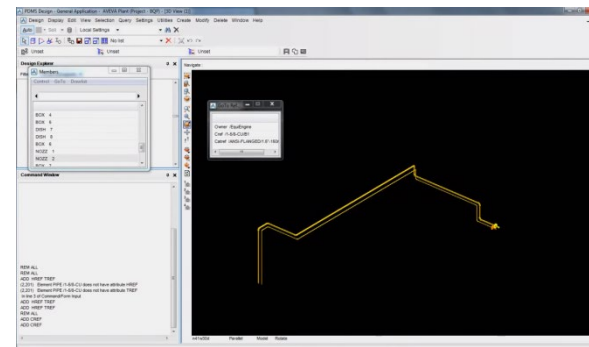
PDMS Design - General Application - AVEVA Plant (Project - EQP) - [3D View (1)]

Design Display Edit View Selection Query Settings Utilities Create Modify Delete Window Help

Unset
Unset
Unset

Design Explorer

Members

BOX 4
BOX 5
DISH 7
DISH 8
BOX 6
NOZZ 1
NOZZ 2

Owner :EquiEngine
Cref :1-SS-CU/B1
Catref :AMSS-FLAN300/1.51-1R00

Command Window

REW ALL
REW ALL
ADD HREF TREF
(2,201): Element PIPE /1-SS-CU does not have attribute HREF
(2,201): Element PIPE /1-SS-CU does not have attribute TREF
in line 3 of Command/Form input
ADD HREF
ADD TREF
REW ALL
ADD CREF
ADD CREF

Navigate

Parallel Model Rotate